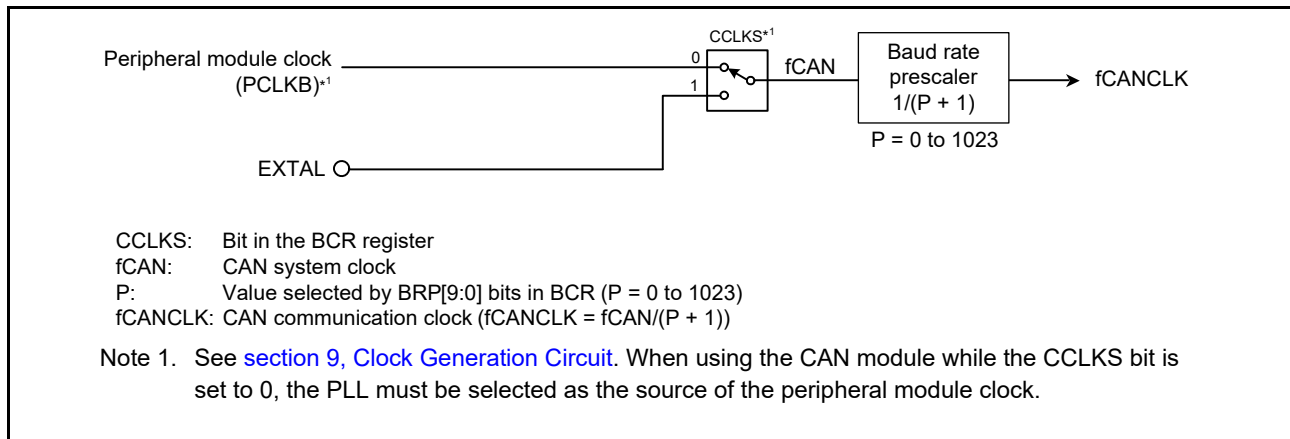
Peripheral module clock (PCLKB)$^{*1}$

CCLKS$^{*1}$

0

1

fCAN

Baud rate prescaler 1/(P + 1)

fCANCLK

P = 0 to 1023

EXTAL

CCLKS: Bit in the BCR register
fCAN: CAN system clock
P: Value selected by BRP[9:0] bits in BCR (P = 0 to 1023)
fCANCLK: CAN communication clock (fCANCLK = fCAN/(P + 1))

Note 1. See section 9, Clock Generation Circuit. When using the CAN module while the CCLKS bit is set to 0, the PLL must be selected as the source of the peripheral module clock.